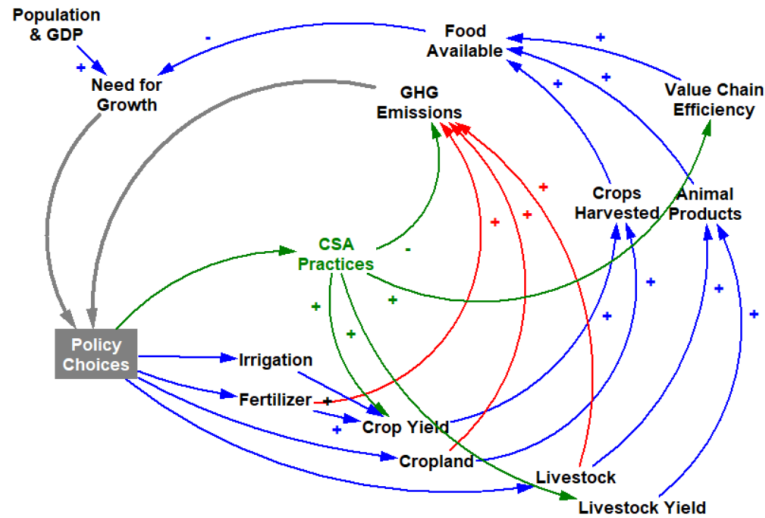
Population & GDP

+

Need for Growth

-

Food Available

+

+

+

Value Chain Efficiency

GHG Emissions

CSA Practices

-

+

+

+

+

Crops Harvested

Animal Products

+

+

+

+

+

+

Policy Choices

Irrigation

Fertilizer

+

+

Crop Yield

Cropland

Livestock

Livestock Yield